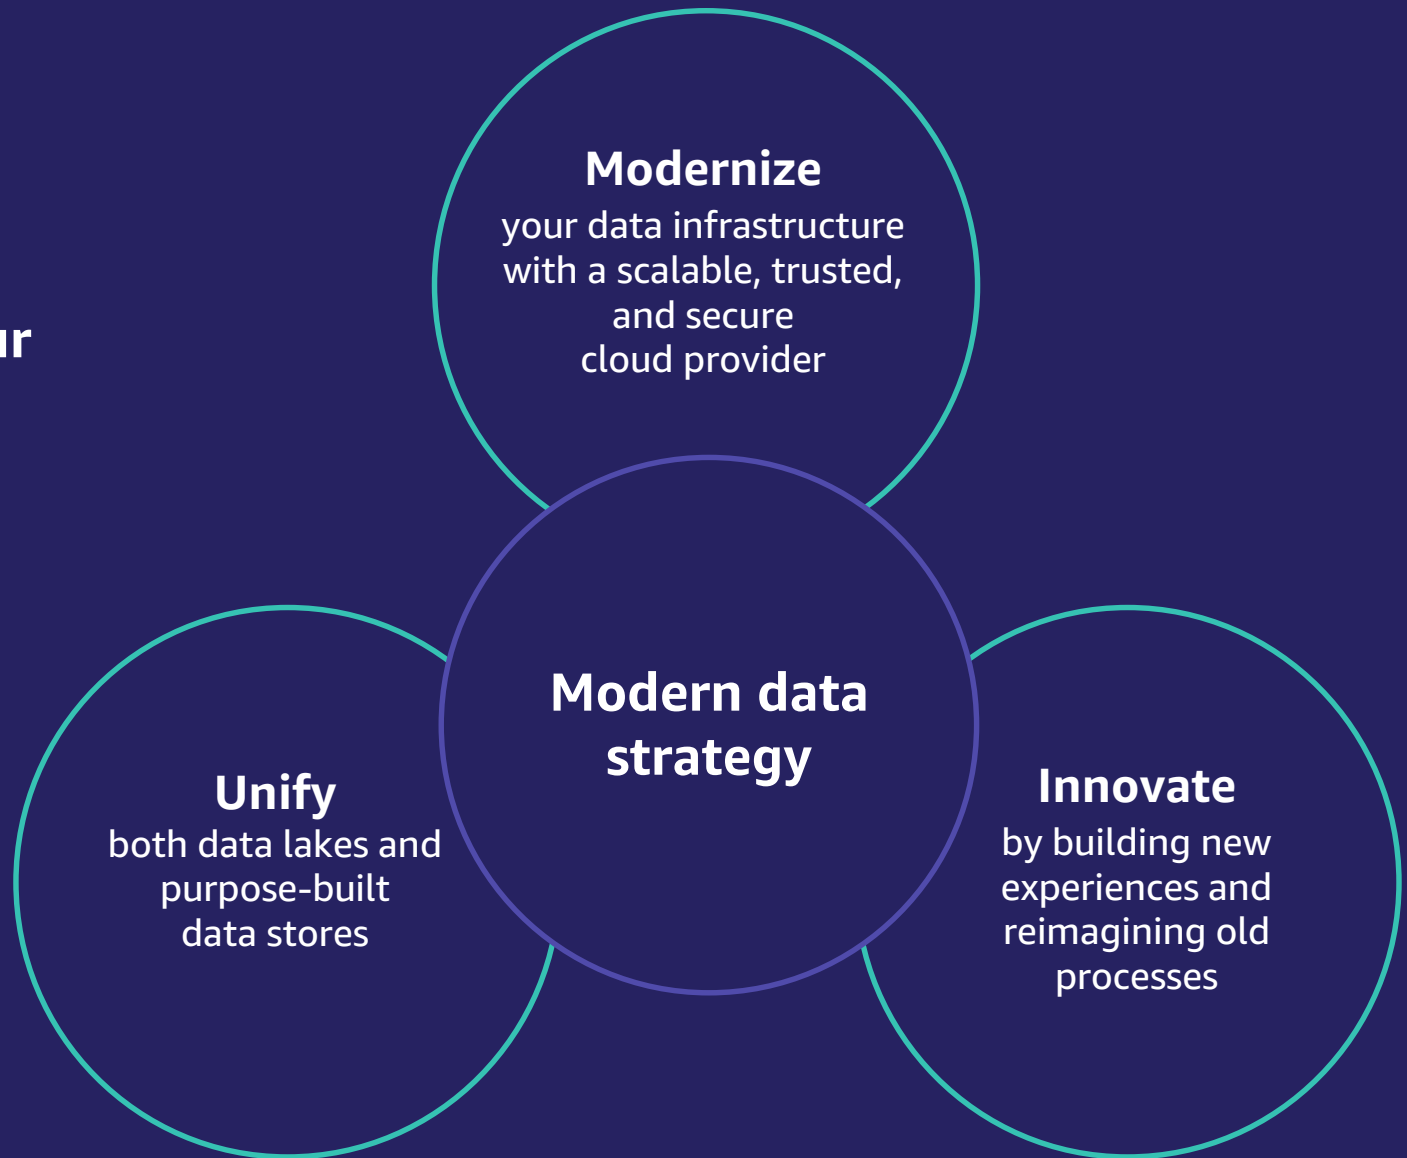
ur

Modernize
your data infrastructure with a scalable, trusted, and secure cloud provider

Modern data strategy

Unify
both data lakes and purpose-built data stores

Innovate
by building new experiences and reimagining old processes